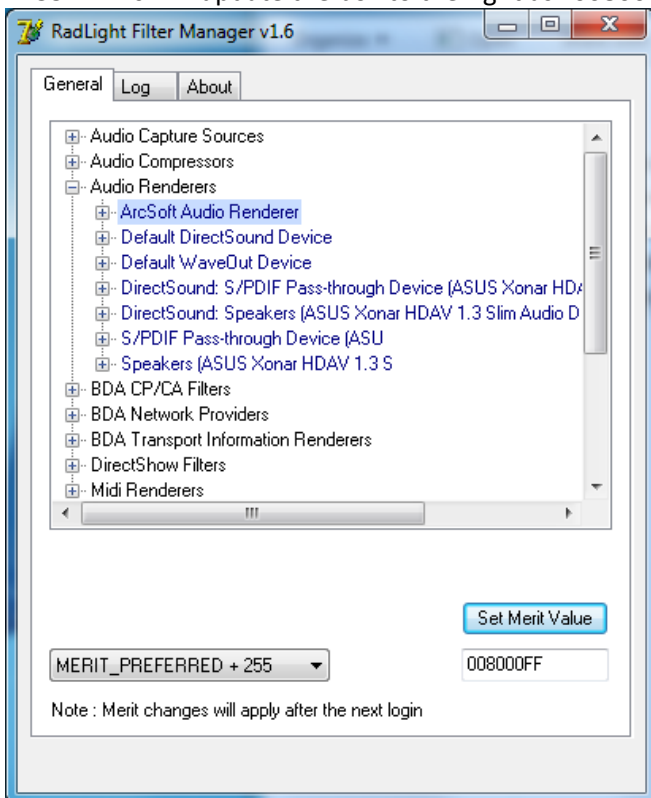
RadLight Filter Manager v1.6

General | Log | About

Audio Capture Sources
Audio Compressors
Audio Renderers
ArcSoft Audio Renderer
Default DirectSound Device
Default WaveOut Device
DirectSound: S/PDIF Pass-through Device (ASUS Xonar HD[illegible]
DirectSound: Speakers (ASUS Xonar HDAV 1.3 Slim Audio D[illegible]
S/PDIF Pass-through Device (ASU
Speakers (ASUS Xonar HDAV 1.3 S
BDA CP/CA Filters
BDA Network Providers
BDA Transport Information Renderers
DirectShow Filters
Midi Renderers

Set Merit Value

MERIT_PREFERRED + 255

008000FF

Note : Merit changes will apply after the next login